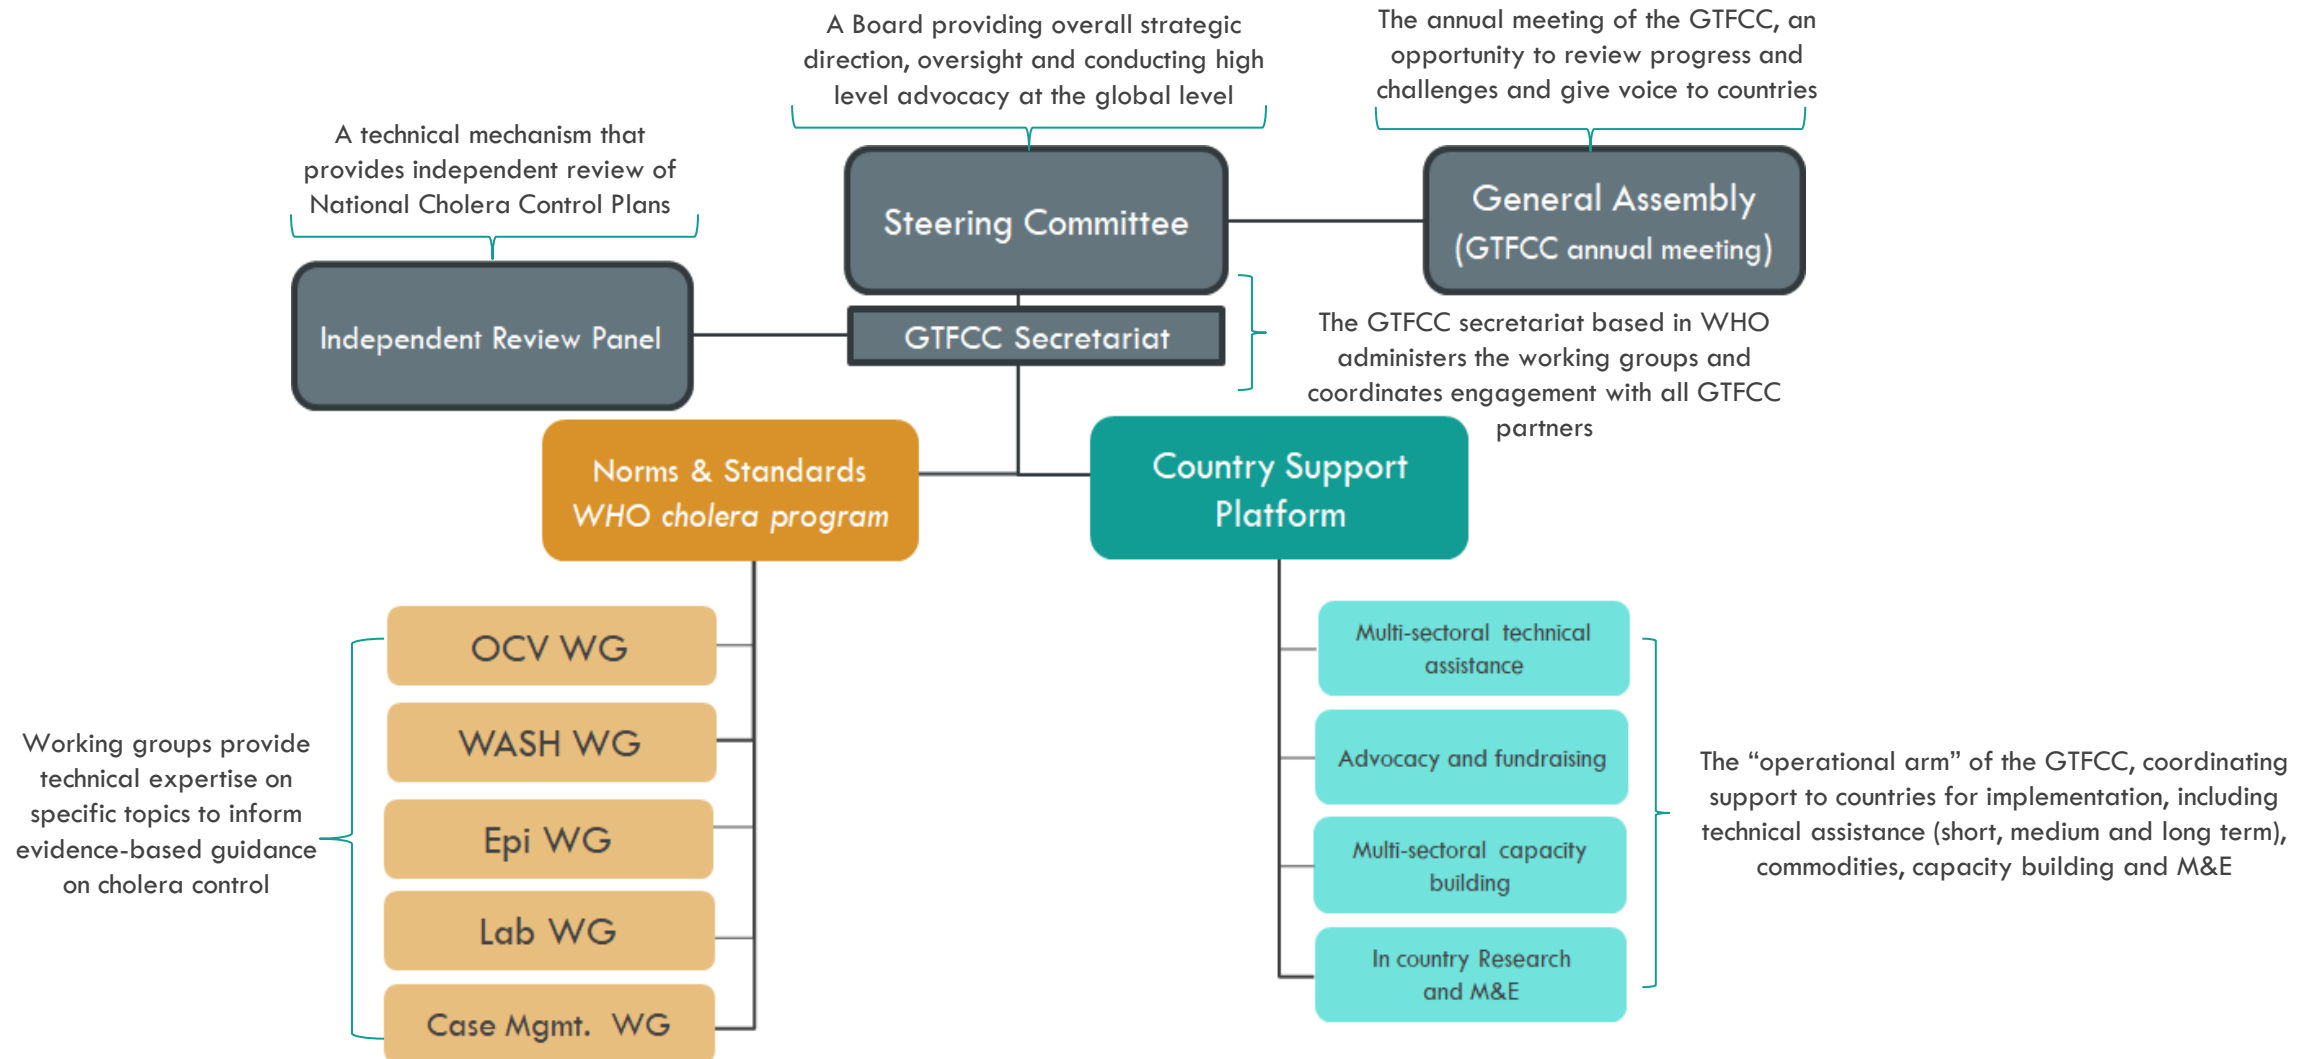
A Board providing overall strategic direction, oversight and conducting high level advocacy at the global level

The annual meeting of the GTFCC, an opportunity to review progress and challenges and give voice to countries

A technical mechanism that provides independent review of National Cholera Control Plans

Steering Committee

General Assembly (GTFCC annual meeting)

Independent Review Panel

GTFCC Secretariat

The GTFCC secretariat based in WHO administers the working groups and coordinates engagement with all GTFCC partners

Norms & Standards
*WHO cholera program*

Country Support Platform

OCV WG

WASH WG

Epi WG

Lab WG

Case Mgmt. WG

Working groups provide technical expertise on specific topics to inform evidence-based guidance on cholera control

Multi-sectoral technical assistance

Advocacy and fundraising

Multi-sectoral capacity building

In country Research and M&E

The “operational arm” of the GTFCC, coordinating support to countries for implementation, including technical assistance (short, medium and long term), commodities, capacity building and M&E